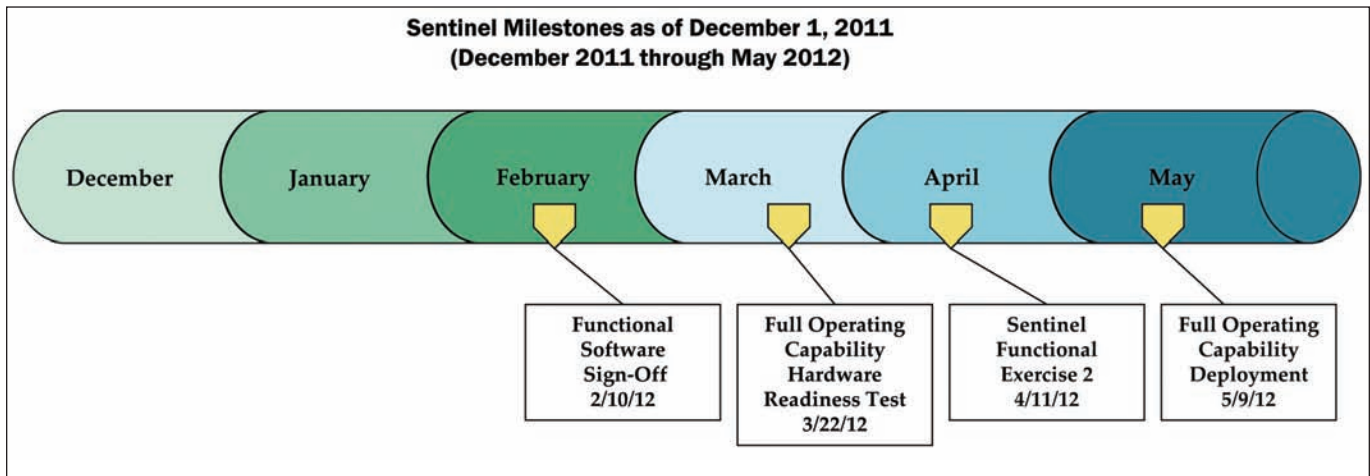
Sentinel Milestones as of December 1, 2011
(December 2011 through May 2012)

December

January

February

March

April

May

Functional Software Sign-Off 2/10/12

Full Operating Capability Hardware Readiness Test 3/22/12

Sentinel Functional Exercise 2 4/11/12

Full Operating Capability Deployment 5/9/12